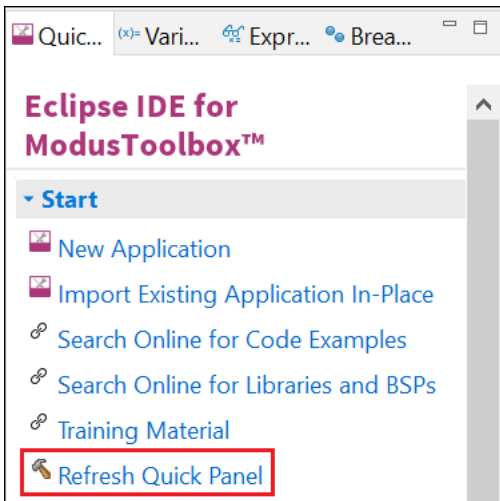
Quic... (x)= Vari... Expr... Brea...

Eclipse IDE for ModusToolbox™

Start

New Application

Import Existing Application In-Place

Search Online for Code Examples

Search Online for Libraries and BSPs

Training Material

Refresh Quick Panel